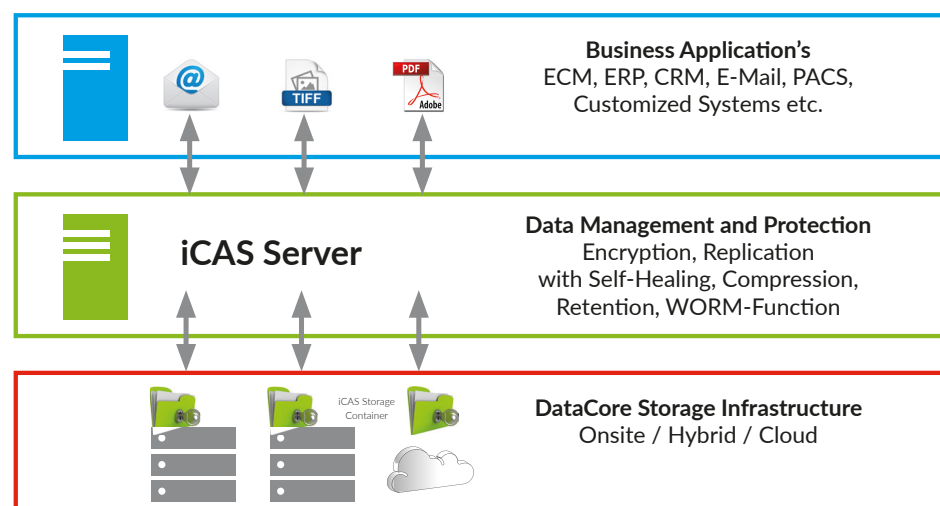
@

TIFF

PDF

Adobe

Business Application's
ECM, ERP, CRM, E-Mail, PACS, Customized Systems etc.

iCAS Server

Data Management and Protection
Encryption, Replication with Self-Healing, Compression, Retention, WORM-Function

iCAS Storage Container

DataCore Storage Infrastructure
Onsite / Hybrid / Cloud